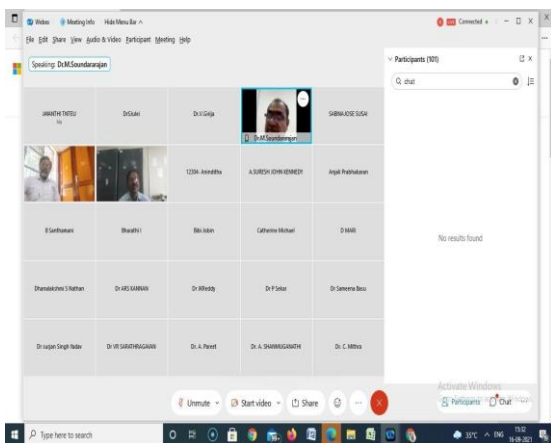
Webex Meeting Info Hide Menu Bar

Connected

File Edit Share View Audio & Video Participant Meeting Help

Speaking: Dr.M.Soundararajan

| JAYANTHI THITEU | DrSiulei | Dr.V.Girija | Dr.M.Soundararajan | SABNA JOSE SUSAI |
|---|---|---|---|---|
| | | 12304 - Anirudtha | A.SURESH JOHN KENNEDY | Anjali Prabhakaran |
| B Santhakumari | Bharathi I | Bibi Jobin | Catherine Michael | D MARI |
| Dhanalakshmi S Nathan | Dr ARS KANNAN | Dr.M.Reddy | Dr P Sekar | Dr Sameena Basu |
| Dr Jaijan Singh Yadav | Dr VR SARATHRAGAVAN | Dr. A. Pareet | Dr. A. SHANMUGANATHI | Dr. C. Mithra |

Participants (101)

Q chat

No results found

Unmute Start video Share

Activate Windows

Participants Chat

Type here to search

33°C ENG 15:02 16-09-2021